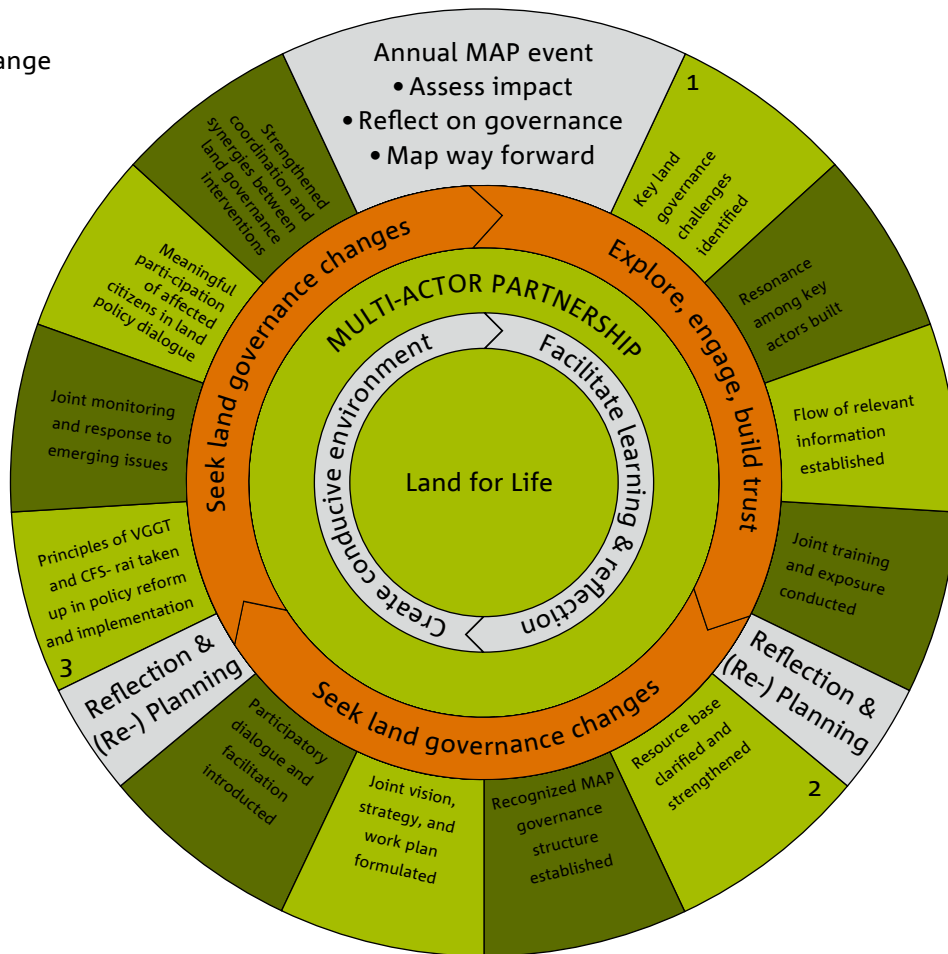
ange

Annual MAP event
• Assess impact
• Reflect on governance
• Map way forward

1

Key land governance challenges identified

Resonance among key actors built

Flow of relevant information established

Joint training and exposure conducted

Reflection & (Re-) Planning

2

Resource base clarified and strengthened

Recognized MAP governance structure established

Joint vision, strategy, and work plan formulated

Participatory dialogue and facilitation introducted

Reflection & (Re-) Planning

3

Principles of VGGT and CFS- rai taken up in policy reform and implementation

Joint monitoring and response to emerging issues

Meaningful parti-cipation of affected citizens in land policy dialogue

Strengthened coordination and synergies between land governance interventions

Explore, engage, build trust

Seek land governance changes

Seek land governance changes

MULTI-ACTOR PARTNERSHIP

Facilitate learning & reflection

Create conducive environment

Land for Life